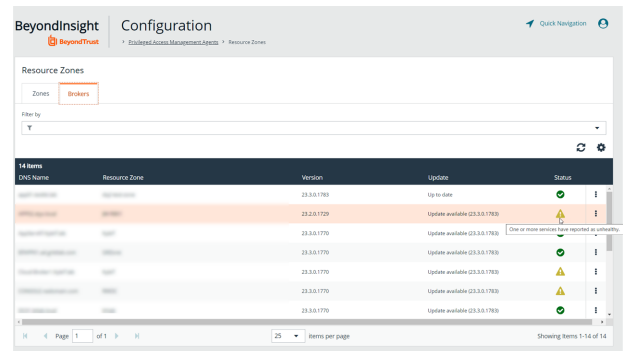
BeyondInsight
BeyondTrust
Configuration
> Privileged Access Management Agents > Resource Zones
Quick Navigation

Resource Zones

Zones | Brokers

Filter by

14 items

| DNS Name | Resource Zone | Version | Update | Status |
|---|---|---|---|---|
| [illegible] | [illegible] | 23.3.0.1783 | Up to date | |
| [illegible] | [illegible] | 23.2.0.1729 | Update available (23.3.0.1783) | |
| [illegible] | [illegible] | 23.3.0.1770 | Update available (23.3.0.1783) | |
| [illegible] | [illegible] | 23.3.0.1770 | Update available (23.3.0.1783) | |
| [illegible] | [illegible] | 23.3.0.1770 | Update available (23.3.0.1783) | |
| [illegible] | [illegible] | 23.3.0.1770 | Update available (23.3.0.1783) | |
| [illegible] | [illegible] | 23.3.0.1770 | Update available (23.3.0.1783) | |

One or more services have reported as unhealthy.

Page 1 of 1
25 items per page
Showing items 1-14 of 14